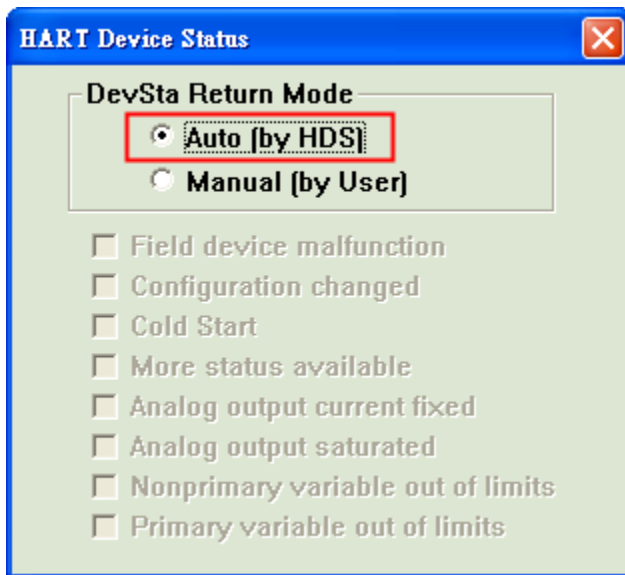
HART Device Status

DevSta Return Mode

Auto (by HDS)

Manual (by User)

Field device malfunction

Configuration changed

Cold Start

More status available

Analog output current fixed

Analog output saturated

Nonprimary variable out of limits

Primary variable out of limits